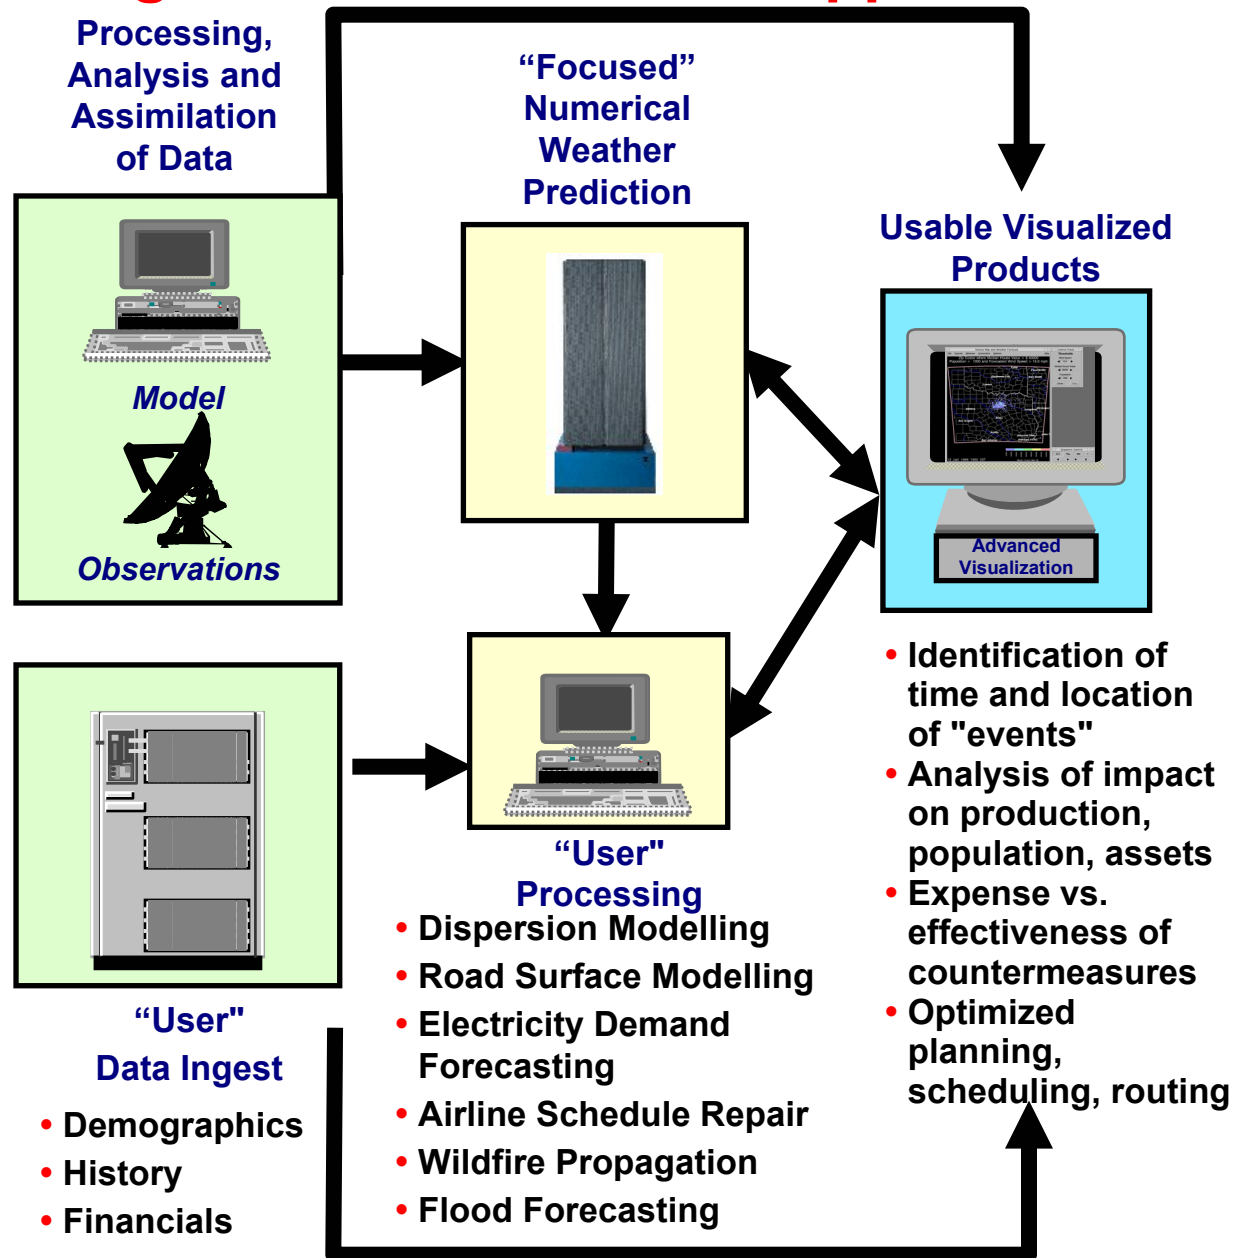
Processing, Analysis and Assimilation of Data

"Focused" Numerical Weather Prediction

Usable Visualized Products

Model

Observations

Advanced Visualization

• Identification of time and location of "events"
• Analysis of impact on production, population, assets
• Expense vs. effectiveness of countermeasures
• Optimized planning, scheduling, routing

"User" Processing
• Dispersion Modelling
• Road Surface Modelling
• Electricity Demand Forecasting
• Airline Schedule Repair
• Wildfire Propagation
• Flood Forecasting

"User" Data Ingest
• Demographics
• History
• Financials